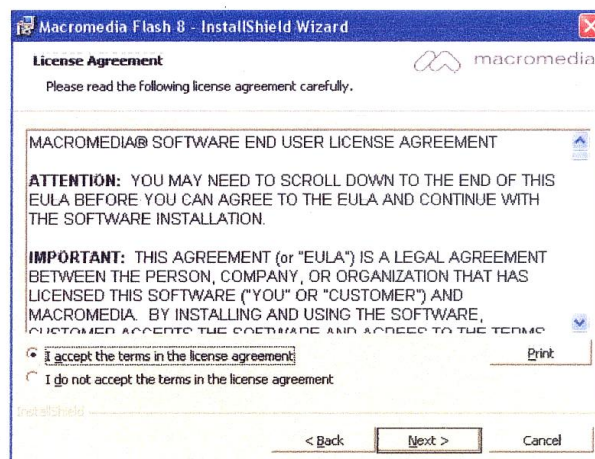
Macromedia Flash 8 - InstallShield Wizard

License Agreement

Please read the following license agreement carefully.

macromedia

MACROMEDIA® SOFTWARE END USER LICENSE AGREEMENT

ATTENTION: YOU MAY NEED TO SCROLL DOWN TO THE END OF THIS EULA BEFORE YOU CAN AGREE TO THE EULA AND CONTINUE WITH THE SOFTWARE INSTALLATION.

IMPORTANT: THIS AGREEMENT (or "EULA") IS A LEGAL AGREEMENT BETWEEN THE PERSON, COMPANY, OR ORGANIZATION THAT HAS LICENSED THIS SOFTWARE ("YOU" OR "CUSTOMER") AND MACROMEDIA. BY INSTALLING AND USING THE SOFTWARE, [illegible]

I accept the terms in the license agreement

Print

I do not accept the terms in the license agreement

InstallShield

< Back

Next >

Cancel